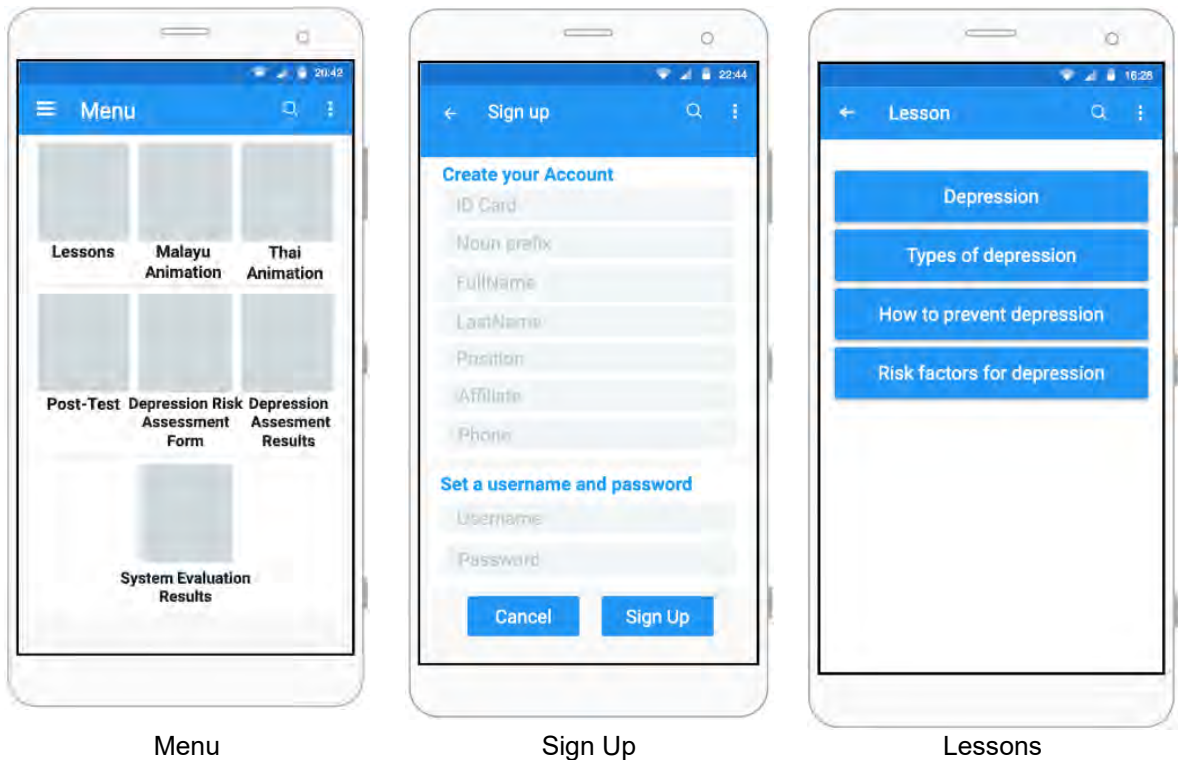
20:42

Menu

Lessons

Malayu Animation

Thai Animation

Post-Test

Depression Risk Assessment Form

Depression Assesment Results

System Evaluation Results

Menu

22:44

Sign up

Create your Account

ID Card

Noun prefix

FullName

LastName

Position

Affiliate

Phone

Set a username and password

Username

Password

Cancel

Sign Up

Sign Up

16:28

Lesson

Depression

Types of depression

How to prevent depression

Risk factors for depression

Lessons